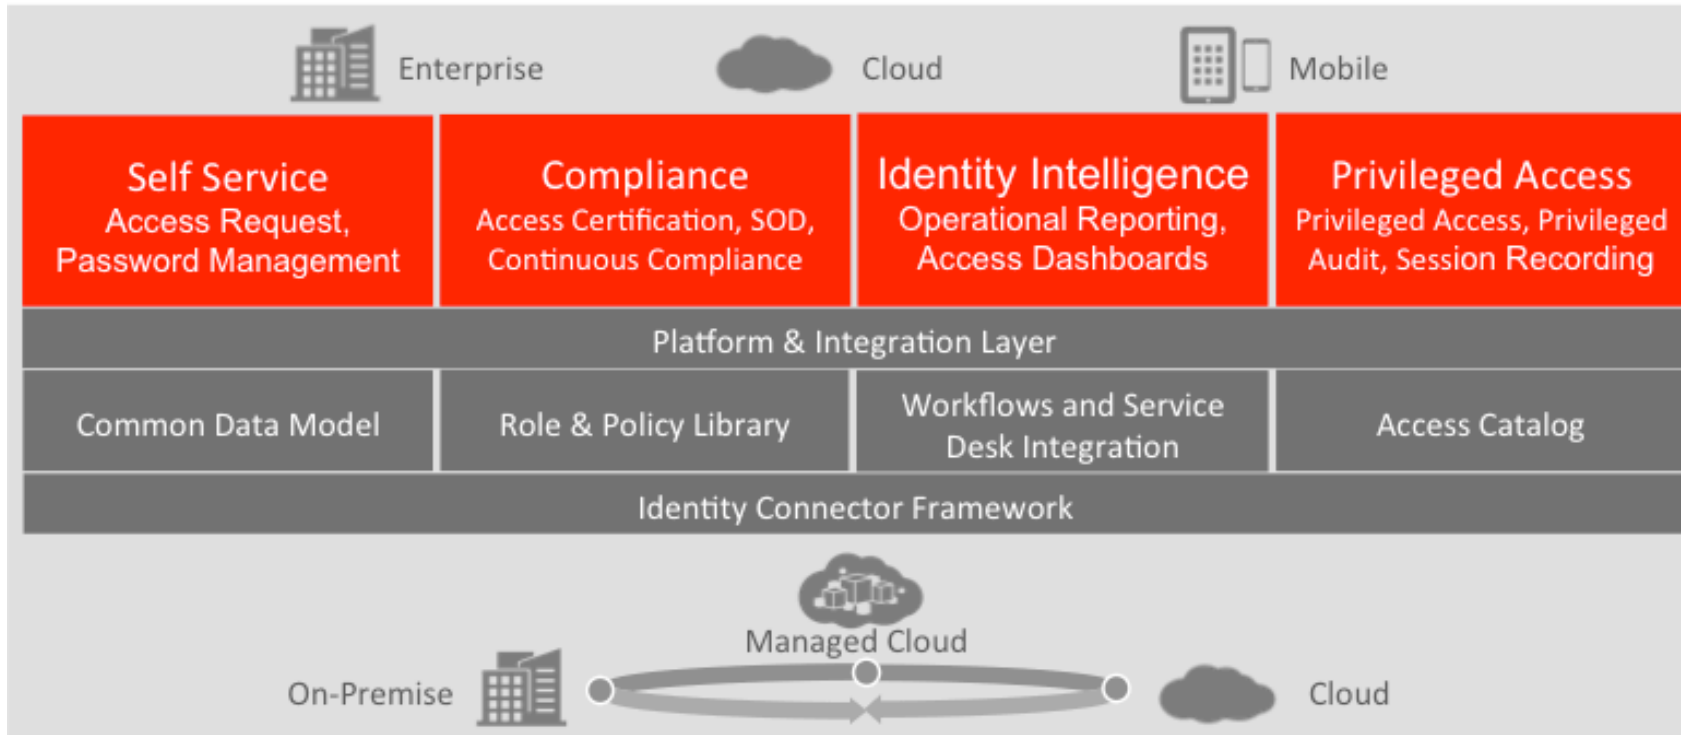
Enterprise Cloud Mobile

| Self Service<br>Access Request, Password Management | Compliance<br>Access Certification, SOD, Continuous Compliance | Identity Intelligence<br>Operational Reporting, Access Dashboards | Privileged Access<br>Privileged Access, Privileged Audit, Session Recording |
|---|---|---|---|

Platform & Integration Layer

| Common Data Model | Role & Policy Library | Workflows and Service Desk Integration | Access Catalog |
|---|---|---|---|

Identity Connector Framework

Managed Cloud

On-Premise

Cloud